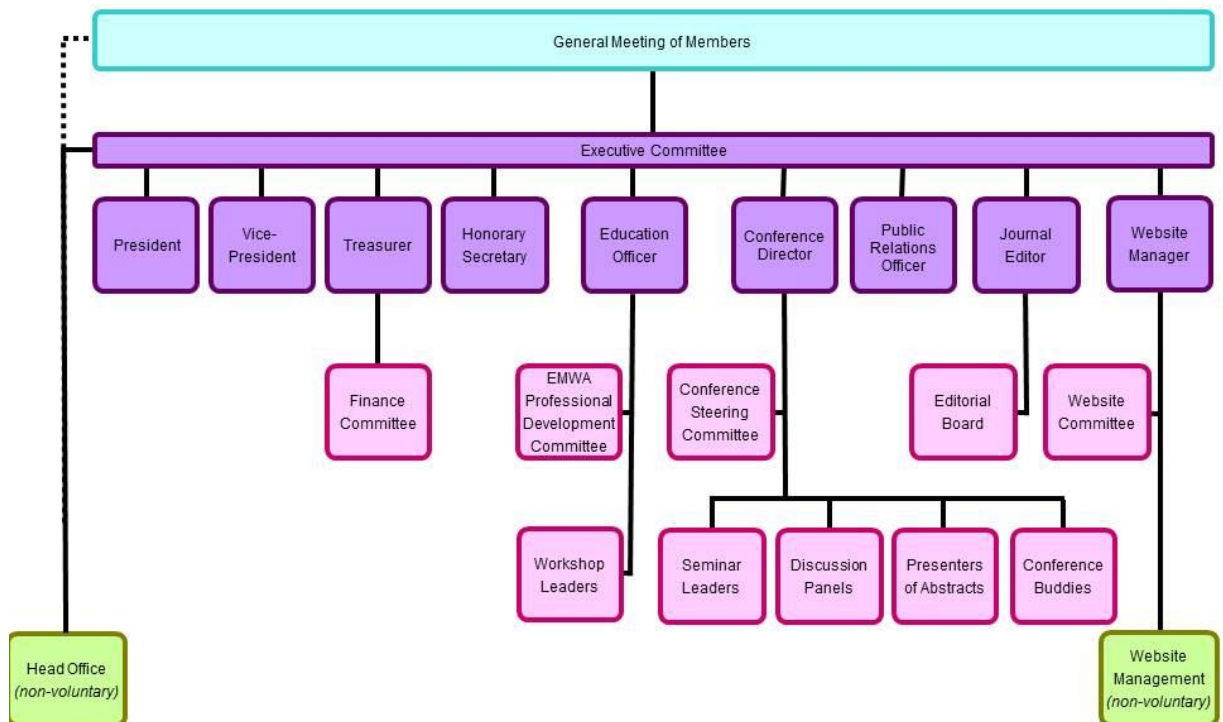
General Meeting of Members

Executive Committee

President

Vice-President

Treasurer

Honorary Secretary

Education Officer

Conference Director

Public Relations Officer

Journal Editor

Website Manager

Finance Committee

EMWA Professional Development Committee

Conference Steering Committee

Editorial Board

Website Committee

Workshop Leaders

Seminar Leaders

Discussion Panels

Presenters of Abstracts

Conference Buddies

Head Office (non-voluntary)

Website Management (non-voluntary)